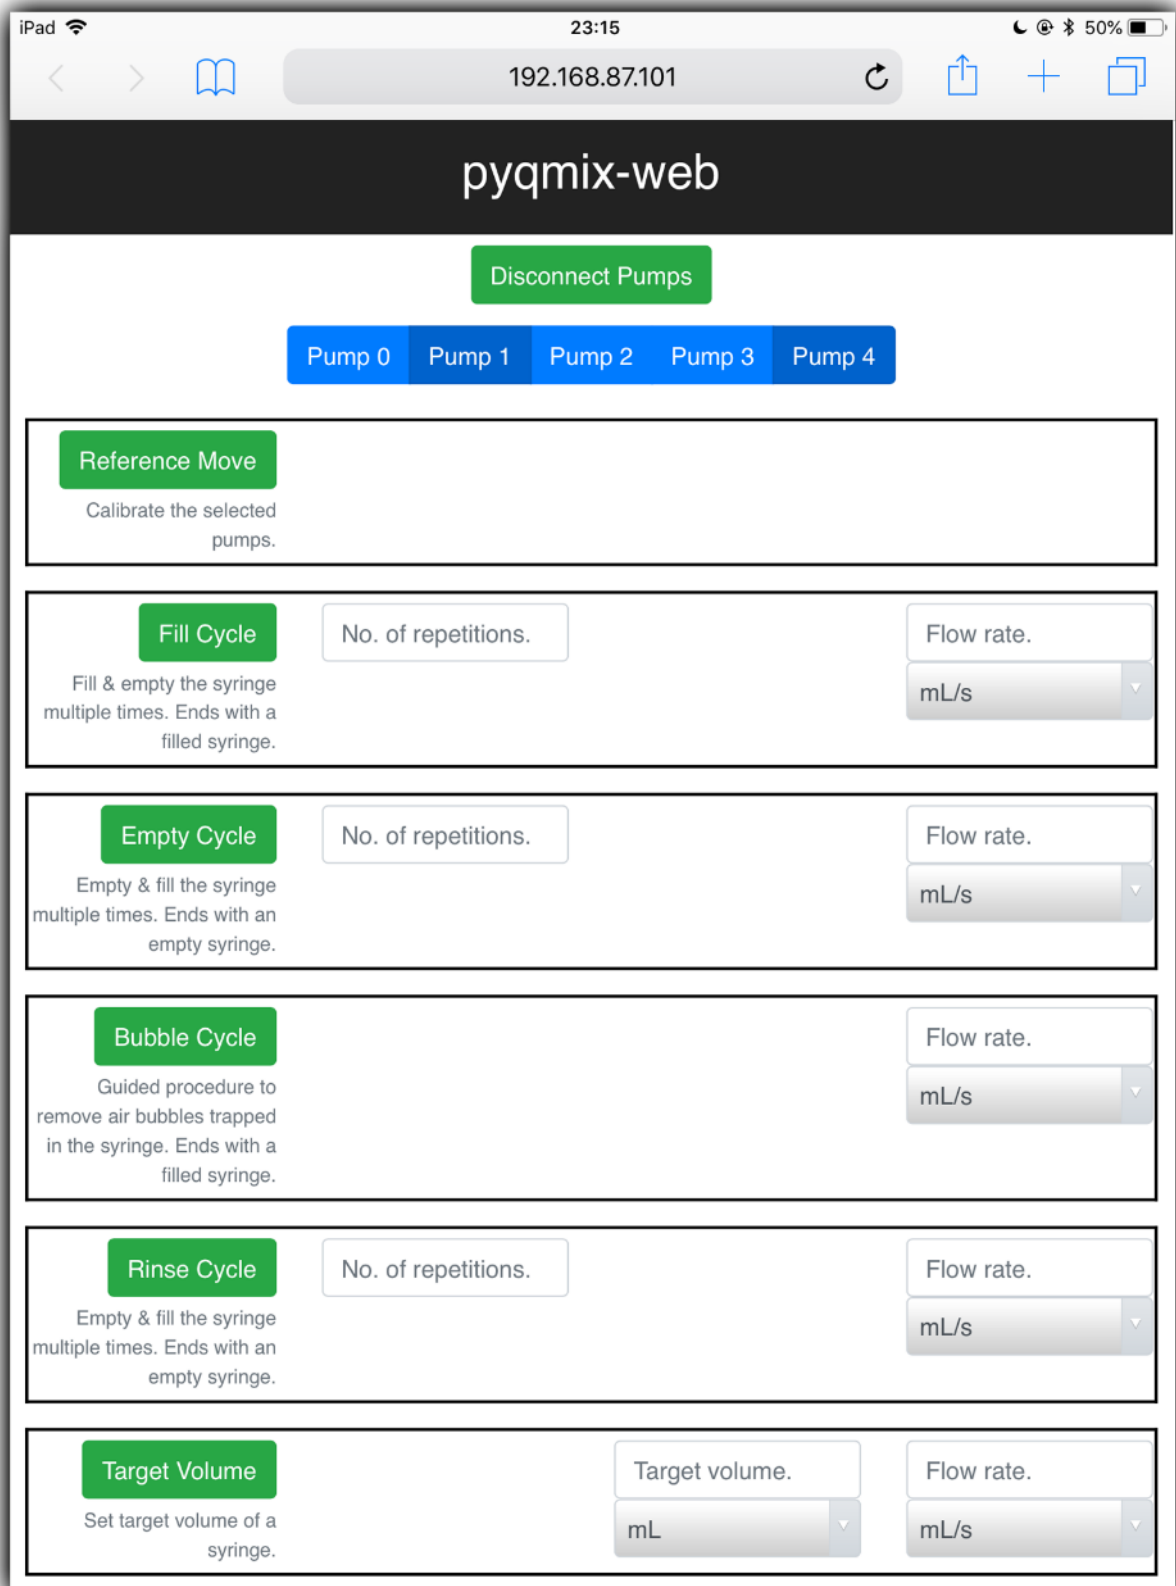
iPad 23:15 50%

192.168.87.101

pyqmix-web

Disconnect Pumps

Pump 0 Pump 1 Pump 2 Pump 3 Pump 4

Reference Move

Calibrate the selected pumps.

Fill Cycle

Fill & empty the syringe multiple times. Ends with a filled syringe.

No. of repetitions.

Flow rate.

mL/s

Empty Cycle

Empty & fill the syringe multiple times. Ends with an empty syringe.

No. of repetitions.

Flow rate.

mL/s

Bubble Cycle

Guided procedure to remove air bubbles trapped in the syringe. Ends with a filled syringe.

Flow rate.

mL/s

Rinse Cycle

Empty & fill the syringe multiple times. Ends with an empty syringe.

No. of repetitions.

Flow rate.

mL/s

Target Volume

Set target volume of a syringe.

Target volume.

mL

Flow rate.

mL/s